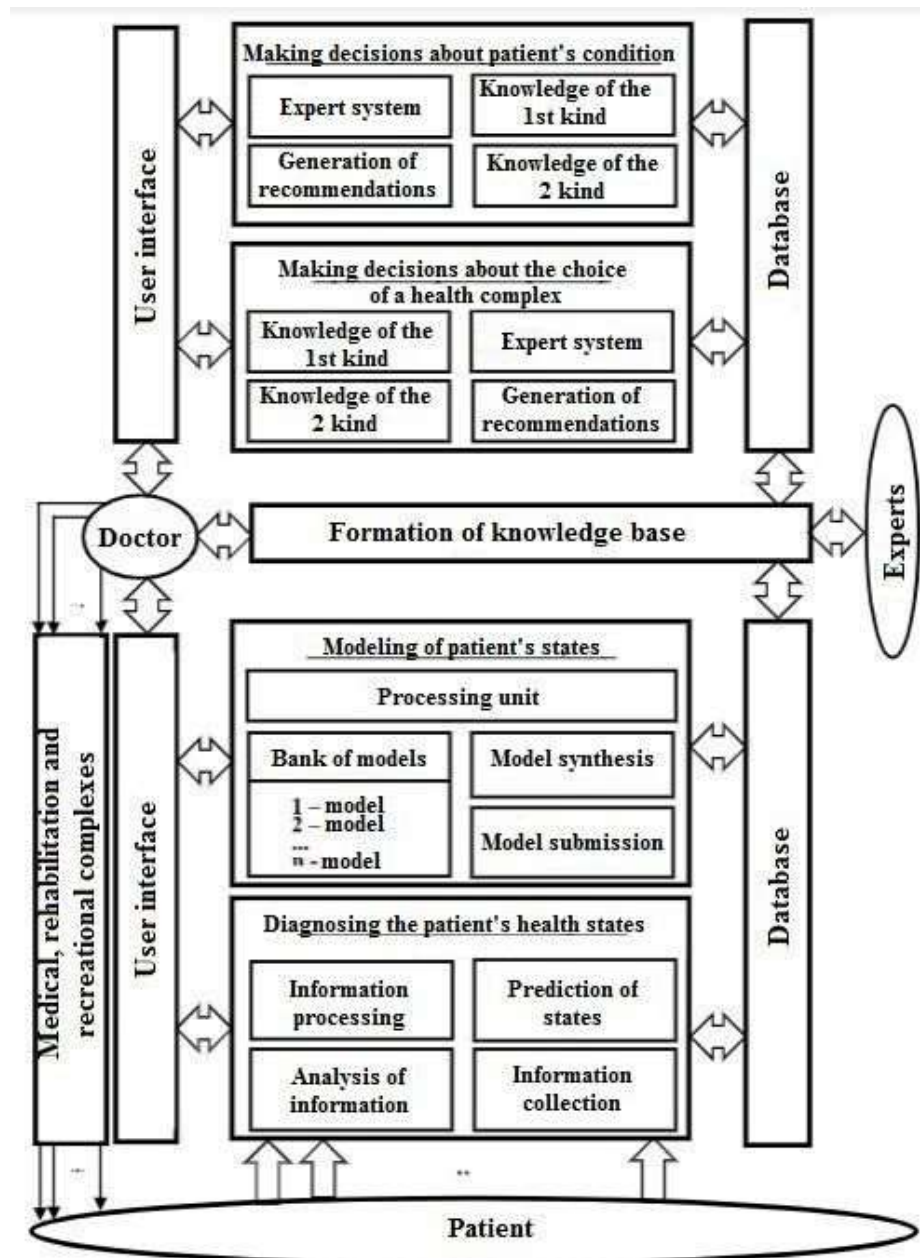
User interface

Making decisions about patient's condition

Expert system

Knowledge of the 1st kind

Generation of recommendations

Knowledge of the 2 kind

Database

Making decisions about the choice of a health complex

Knowledge of the 1st kind

Expert system

Knowledge of the 2 kind

Generation of recommendations

Doctor

Formation of knowledge base

Experts

Medical, rehabilitation and recreational complexes

User interface

Modeling of patient's states

Processing unit

Bank of models

1 – model
2 – model
...
n - model

Model synthesis

Model submission

Database

Diagnosing the patient's health states

Information processing

Prediction of states

Analysis of information

Information collection

Patient